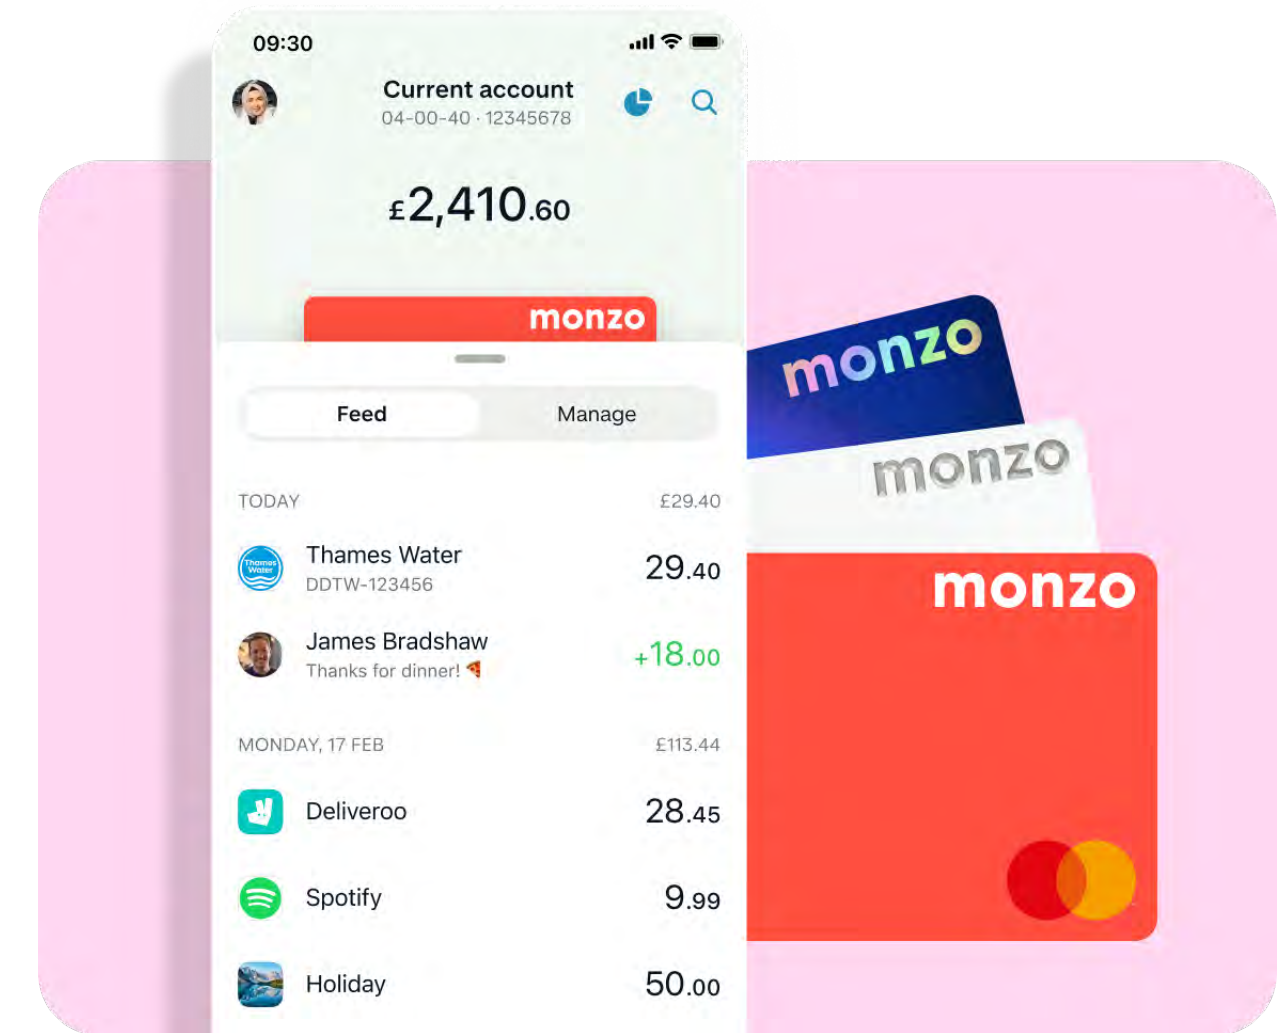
09:30

Current account
04-00-40 · 12345678

£2,410.60

monzo

Feed
Manage

TODAY
£29.40

Thames Water
DDTW-123456
29.40

James Bradshaw
Thanks for dinner!
+18.00

MONDAY, 17 FEB
£113.44

Deliveroo
28.45

Spotify
9.99

Holiday
50.00

monzo

monzo

monzo